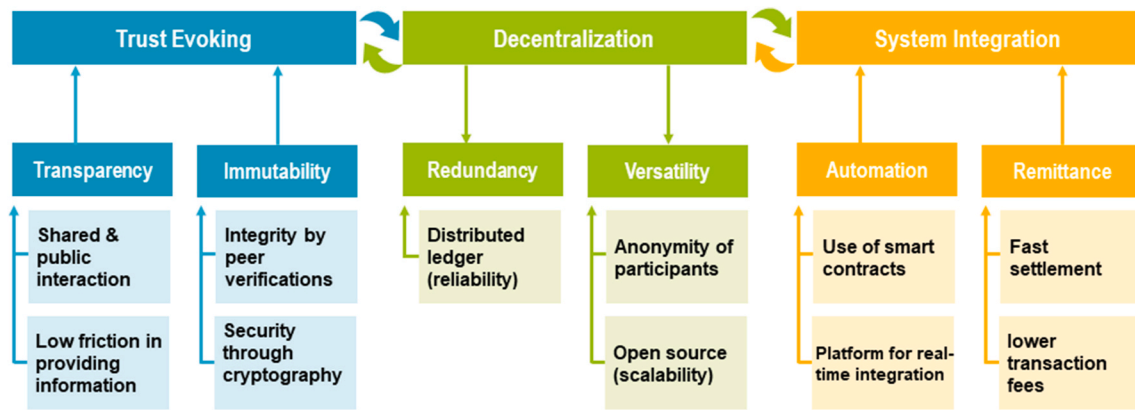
Trust Evoking

Decentralization

System Integration

Transparency

Shared & public interaction

Low friction in providing information

Immutability

Integrity by peer verifications

Security through cryptography

Redundancy

Distributed ledger (reliability)

Versatility

Anonymity of participants

Open source (scalability)

Automation

Use of smart contracts

Platform for real-time integration

Remittance

Fast settlement

lower transaction fees